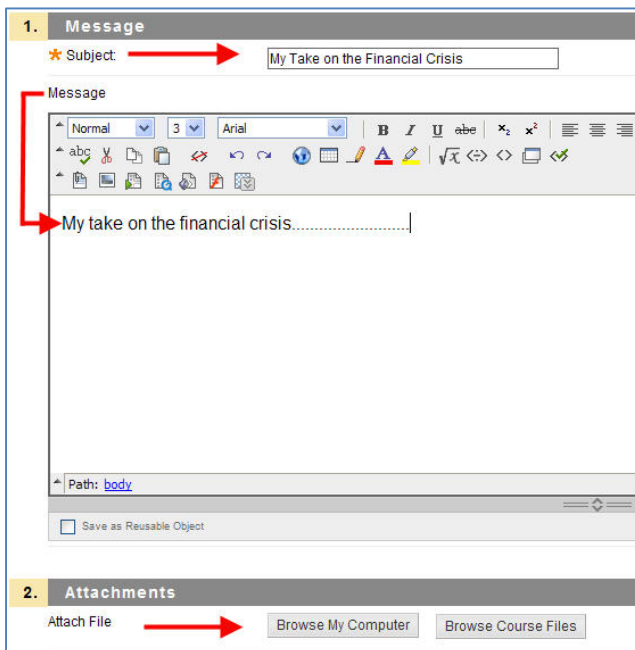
1. Message

* Subject: My Take on the Financial Crisis

Message

Normal 3 Arial

B I U abe $x_2$ $x^2$

abc

My take on the financial crisis..........................

Path: body

Save as Reusable Object

2. Attachments

Attach File Browse My Computer Browse Course Files